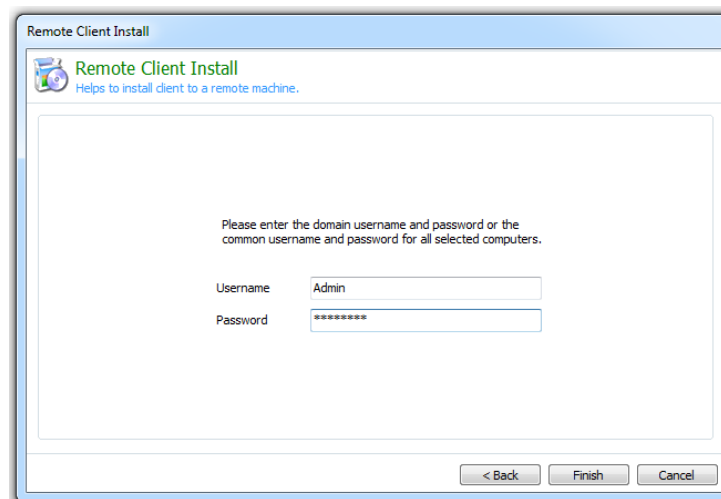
Remote Client Install

Remote Client Install
Helps to install client to a remote machine.

Please enter the domain username and password or the common username and password for all selected computers.

Username Admin
Password ********

< Back Finish Cancel